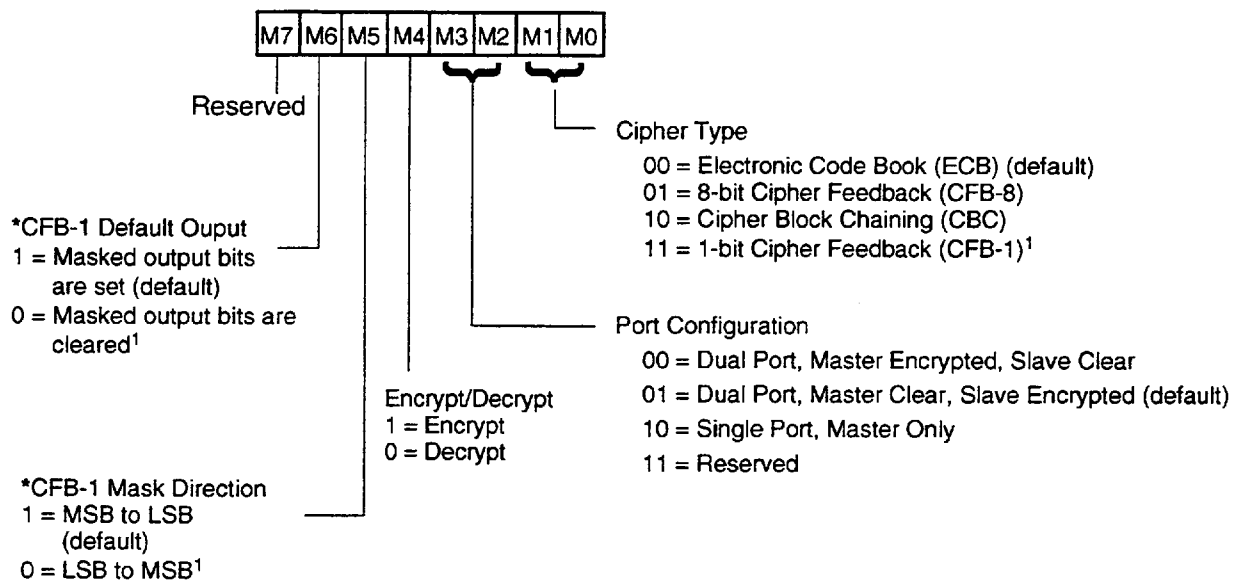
M7 M6 M5 M4 M3 M2 M1 M0

Reserved

Cipher Type
00 = Electronic Code Book (ECB) (default)
01 = 8-bit Cipher Feedback (CFB-8)
10 = Cipher Block Chaining (CBC)
11 = 1-bit Cipher Feedback (CFB-1)$^1$

*CFB-1 Default Ouput
1 = Masked output bits are set (default)
0 = Masked output bits are cleared$^1$

Port Configuration
00 = Dual Port, Master Encrypted, Slave Clear
01 = Dual Port, Master Clear, Slave Encrypted (default)
10 = Single Port, Master Only
11 = Reserved

Encrypt/Decrypt
1 = Encrypt
0 = Decrypt

*CFB-1 Mask Direction
1 = MSB to LSB (default)
0 = LSB to MSB$^1$